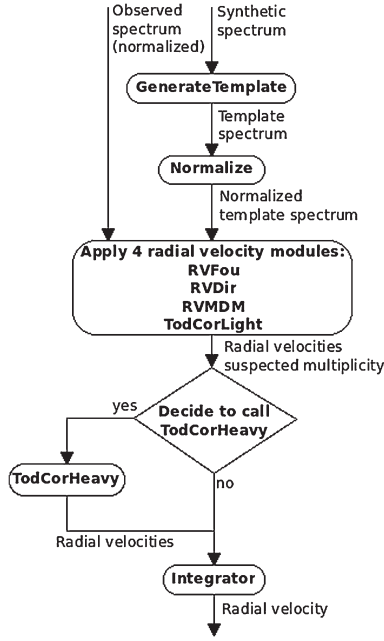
Observed spectrum (normalized)

Synthetic spectrum

GenerateTemplate

Template spectrum

Normalize

Normalized template spectrum

Apply 4 radial velocity modules:
RVFou
RVDir
RVMDM
TodCorLight

Radial velocities
suspected multiplicity

yes

Decide to call TodCorHeavy

TodCorHeavy

no

Radial velocities

Integrator

Radial velocity